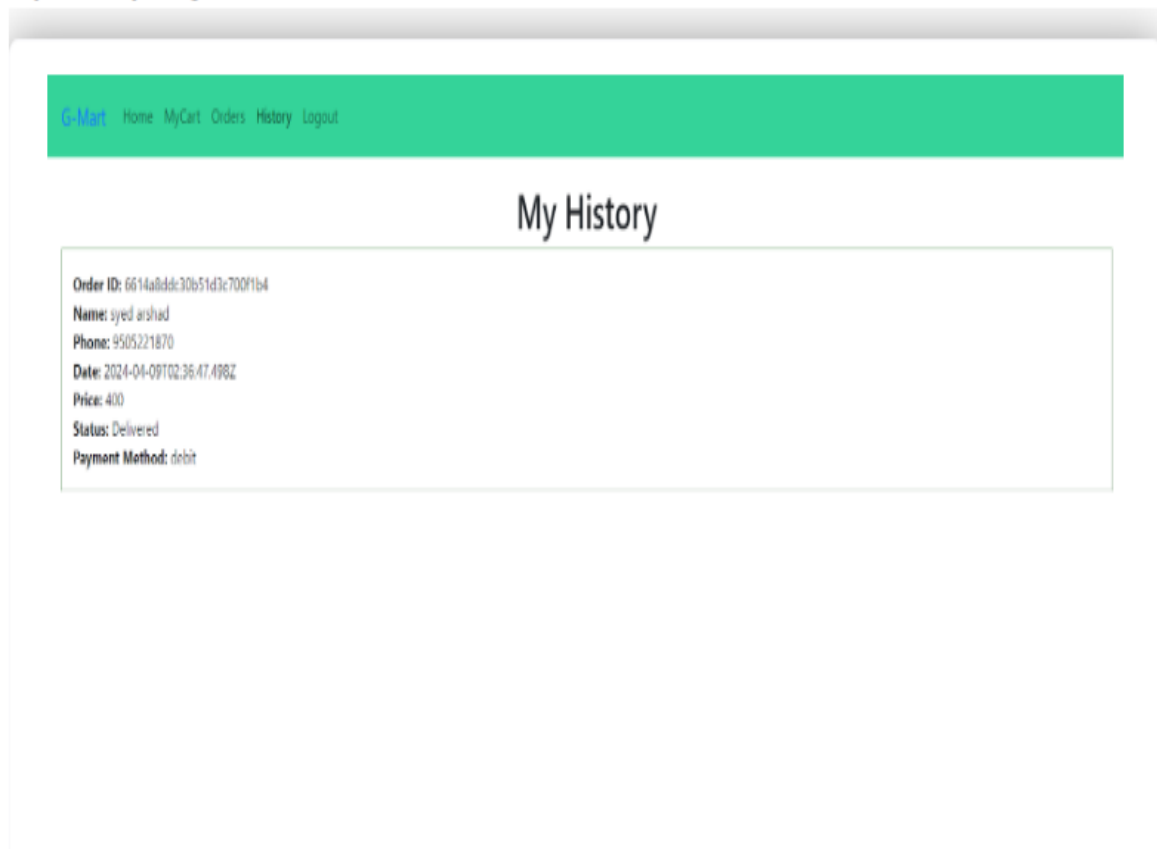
G-Mart Home MyCart Orders History Logout

My History

Order ID: 6614a8ddc30b51d3c700f1b4
Name: syed arshad
Phone: 9505221870
Date: 2024-04-09T02:36:47.498Z
Price: 400
Status: Delivered
Payment Method: debit